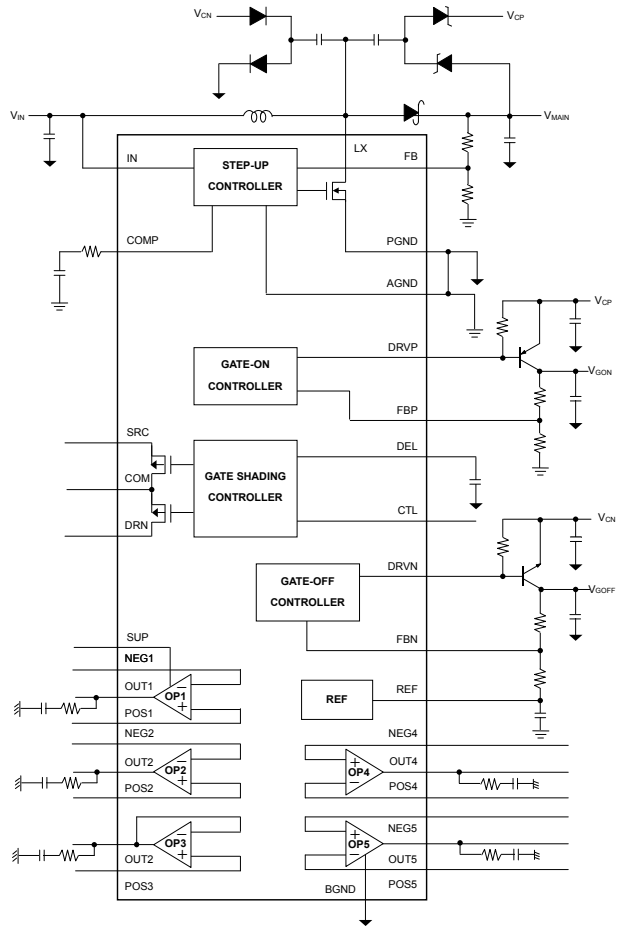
$V_{CN}$

$V_{CP}$

$V_{IN}$

$V_{MAIN}$

IN

STEP-UP CONTROLLER

LX

FB

COMP

PGND

AGND

$V_{CP}$

GATE-ON CONTROLLER

DRVP

$V_{GON}$

FBP

SRC

COM

DRN

GATE SHADING CONTROLLER

DEL

CTL

$V_{CN}$

GATE-OFF CONTROLLER

DRVN

$V_{GOFF}$

FBN

SUP

NEG1

OUT1

OP1

POS1

REF

REF

NEG2

NEG4

OUT2

OP2

POS2

OUT4

OP4

POS4

OP3

OUT2

POS3

NEG5

OP5

OUT5

BGND

POS5